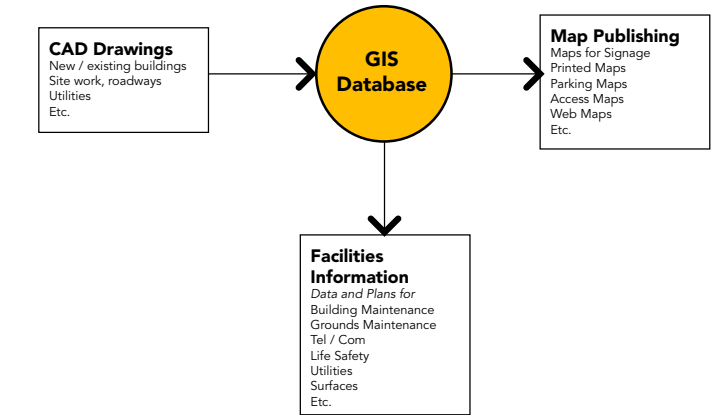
CAD Drawings
New / existing buildings
Site work, roadways
Utilities
Etc.

GIS Database

Map Publishing
Maps for Signage
Printed Maps
Parking Maps
Access Maps
Web Maps
Etc.

Facilities Information
*Data and Plans for*
Building Maintenance
Grounds Maintenance
Tel / Com
Life Safety
Utilities
Surfaces
Etc.